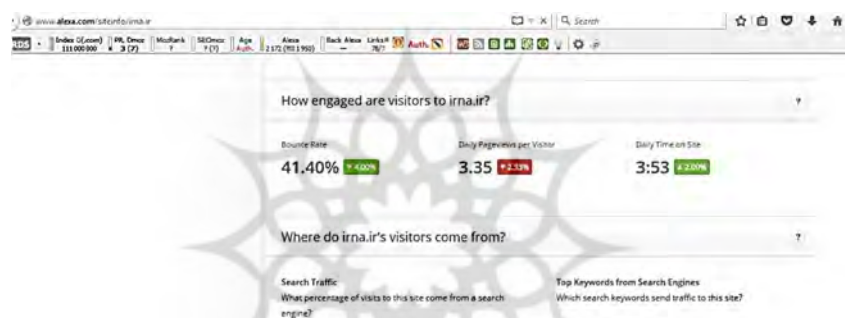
www.alexa.com/siteinfo/irna.ir

Search

RDS | Index G(.com) 111 000 000 | PR, Dmoz 3 (7) | MozRank ? | SEOmoz ? (?) | Age Auth. | Alexa 2 172 (IR 1 950) | Back Alexa — | Links® 78/7 | Auth.

How engaged are visitors to irna.ir?

?

Bounce Rate
41.40% ▼ 4.00%

Daily Pageviews per Visitor
3.35 ▼ 2.33%

Daily Time on Site
3:53 ▲ 2.00%

Where do irna.ir's visitors come from?

?

Search Traffic
What percentage of visits to this site come from a search engine?

Top Keywords from Search Engines
Which search keywords send traffic to this site?